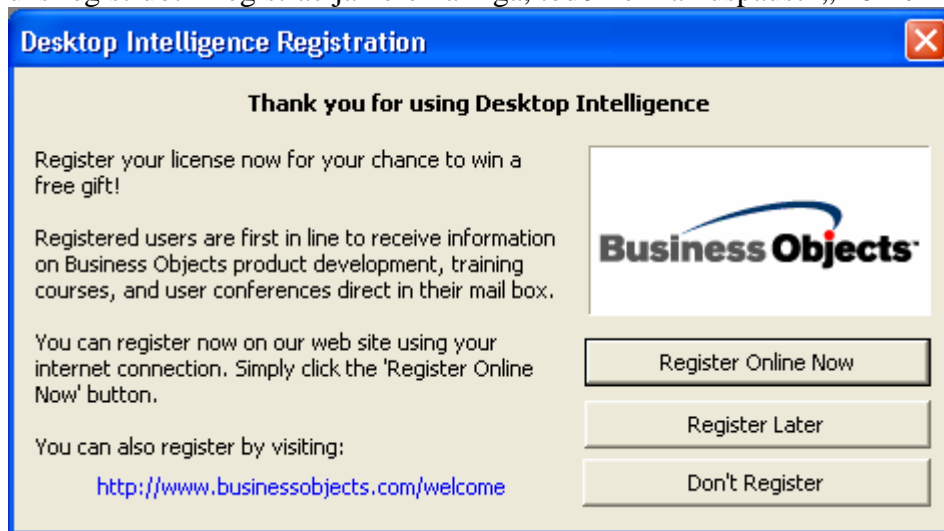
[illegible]

Desktop Intelligence Registration

Thank you for using Desktop Intelligence

Register your license now for your chance to win a free gift!

Registered users are first in line to receive information on Business Objects product development, training courses, and user conferences direct in their mail box.

You can register now on our web site using your internet connection. Simply click the 'Register Online Now' button.

You can also register by visiting:

http://www.businessobjects.com/welcome

Business Objects

Register Online Now

Register Later

Don't Register